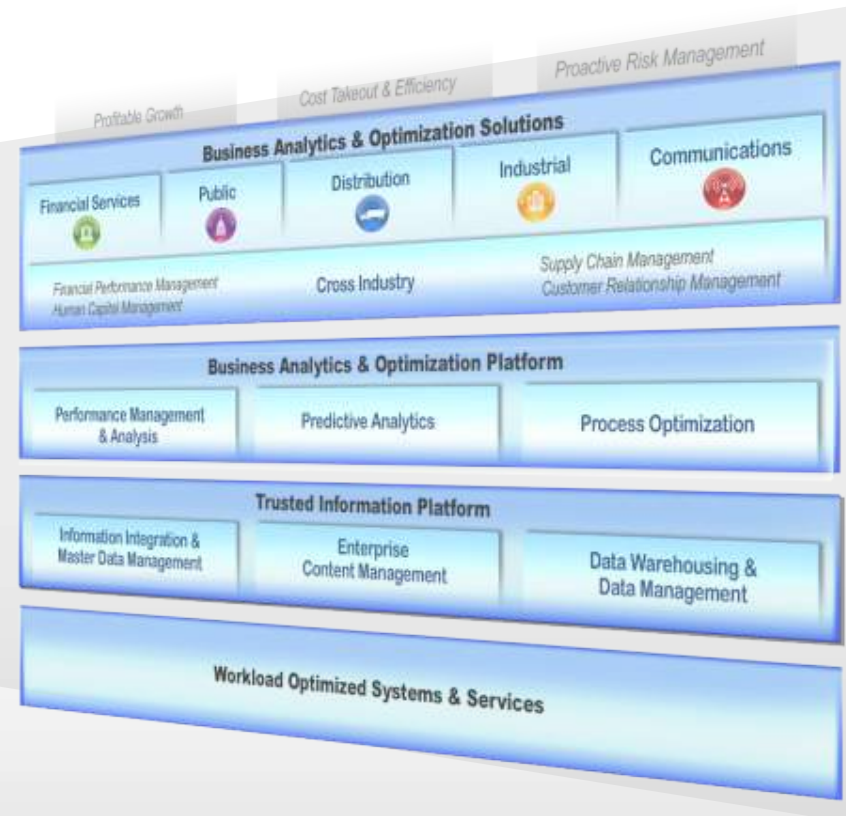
Profitable Growth

Cost Takeout & Efficiency

Proactive Risk Management

Business Analytics & Optimization Solutions

Financial Services

Public

Distribution

Industrial

Communications

Financial Performance Management
Human Capital Management

Cross Industry

Supply Chain Management
Customer Relationship Management

Business Analytics & Optimization Platform

Performance Management & Analysis

Predictive Analytics

Process Optimization

Trusted Information Platform

Information Integration & Master Data Management

Enterprise Content Management

Data Warehousing & Data Management

Workload Optimized Systems & Services